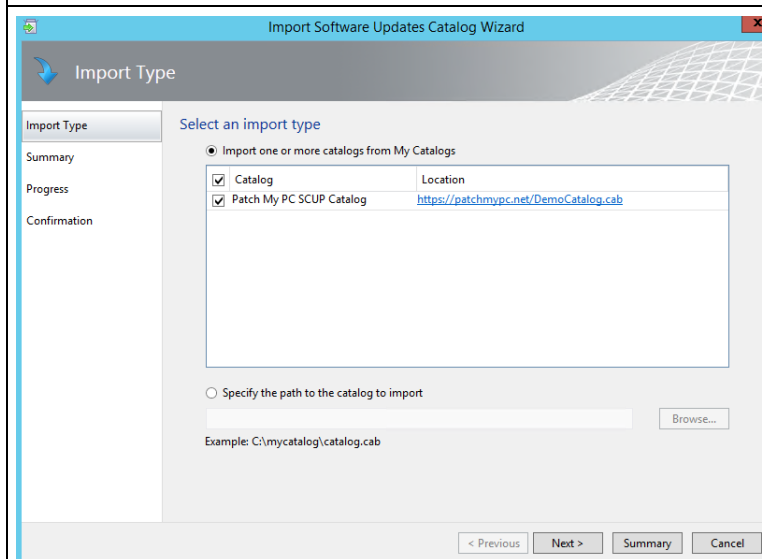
Import Software Updates Catalog Wizard

Import Type

Import Type
Summary
Progress
Confirmation

Select an import type

Import one or more catalogs from My Catalogs

| Catalog | Location |
|---|---|
| Patch My PC SCUP Catalog | https://patchmypc.net/DemoCatalog.cab |

Specify the path to the catalog to import

Browse...

Example: C:\mycatalog\catalog.cab

< Previous Next > Summary Cancel